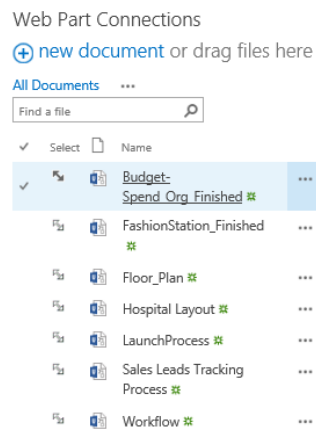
Web Part Connections

new document or drag files here

All Documents ...

Find a file

✓ Select Name

✓ Budget-Spend_Org_Finished ...

FashionStation_Finished ...

Floor_Plan ...

Hospital Layout ...

LaunchProcess ...

Sales Leads Tracking Process ...

Workflow ...